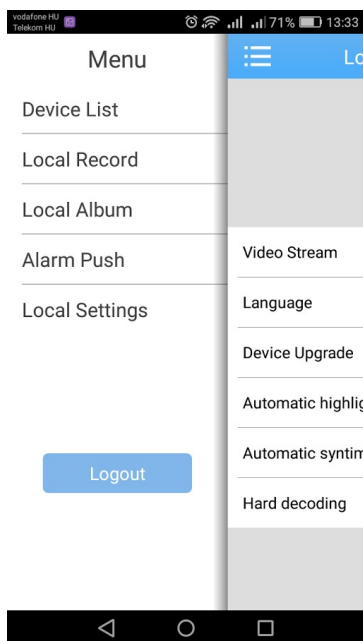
vodafone HU
Telekom HU
71% 13:33

Menu

Device List

Local Record

Local Album

Alarm Push

Local Settings

Logout

Lo

Video Stream

Language

Device Upgrade

Automatic highlig

Automatic syntim

Hard decoding